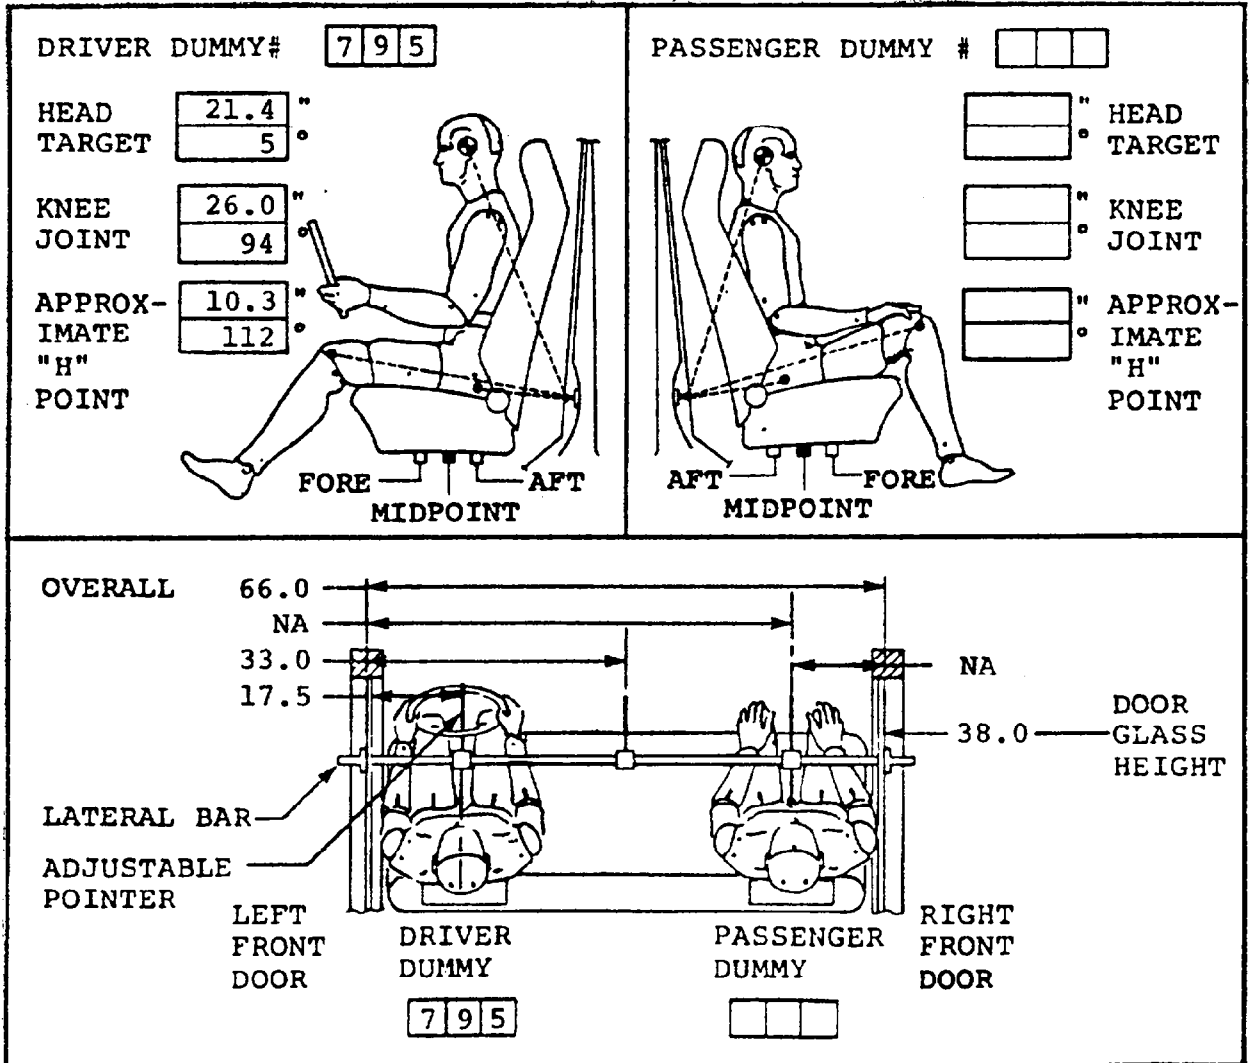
DRIVER DUMMY# 7 9 5

HEAD TARGET 21.4 " 5 °

KNEE JOINT 26.0 " 94 °

APPROXIMATE "H" POINT 10.3 " 112 °

FORE MIDPOINT AFT

PASSENGER DUMMY #

" ° HEAD TARGET

" ° KNEE JOINT

" ° APPROXIMATE "H" POINT

AFT MIDPOINT FORE

OVERALL 66.0

NA

33.0

17.5

NA

38.0

DOOR GLASS HEIGHT

LATERAL BAR

ADJUSTABLE POINTER

LEFT FRONT DOOR

DRIVER DUMMY

7 9 5

PASSENGER DUMMY

RIGHT FRONT DOOR